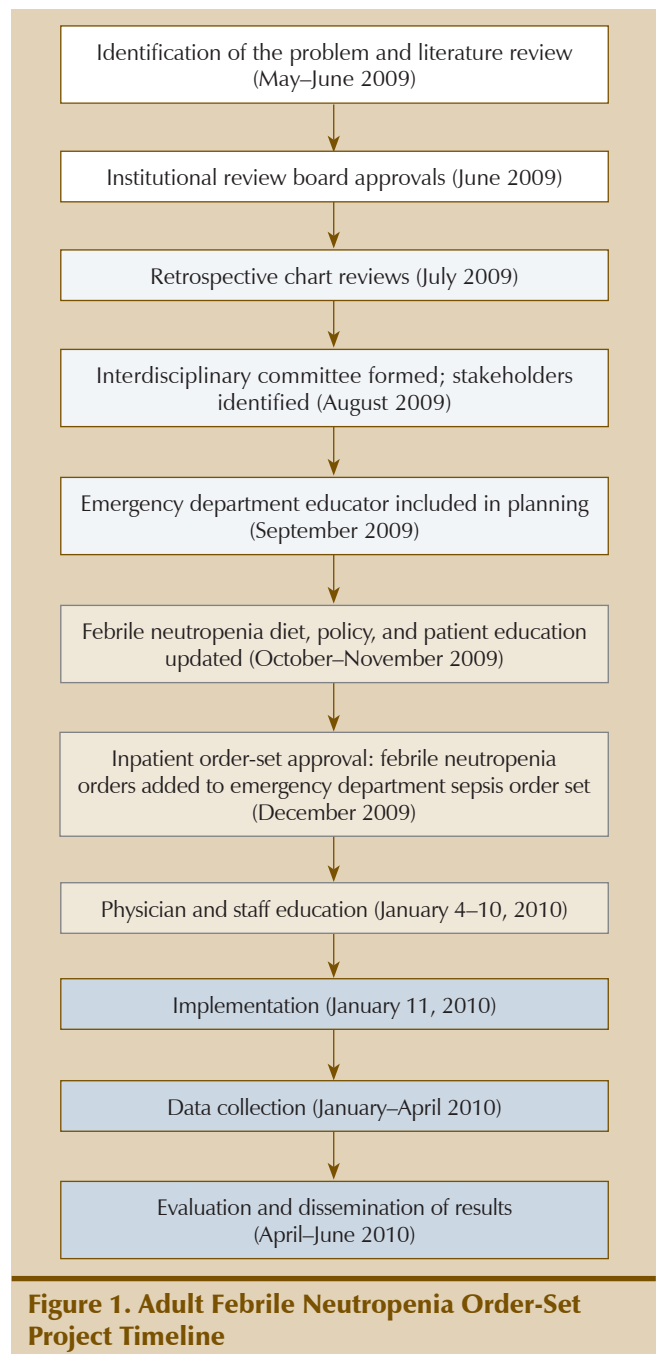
Identification of the problem and literature review (May–June 2009)

Institutional review board approvals (June 2009)

Retrospective chart reviews (July 2009)

Interdisciplinary committee formed; stakeholders identified (August 2009)

Emergency department educator included in planning (September 2009)

Febrile neutropenia diet, policy, and patient education updated (October–November 2009)

Inpatient order-set approval: febrile neutropenia orders added to emergency department sepsis order set (December 2009)

Physician and staff education (January 4–10, 2010)

Implementation (January 11, 2010)

Data collection (January–April 2010)

Evaluation and dissemination of results (April–June 2010)

Figure 1. Adult Febrile Neutropenia Order-Set Project Timeline